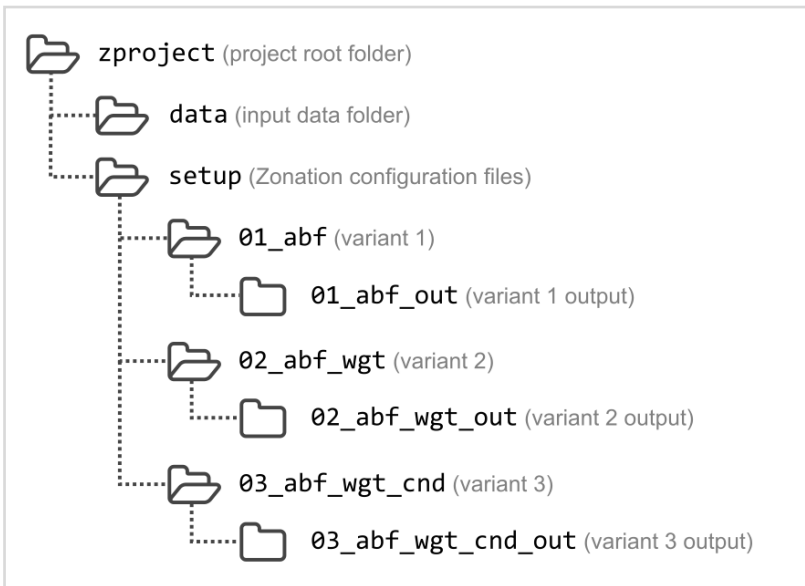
zproject (project root folder)

data (input data folder)

setup (Zonation configuration files)

01_abf (variant 1)

01_abf_out (variant 1 output)

02_abf_wgt (variant 2)

02_abf_wgt_out (variant 2 output)

03_abf_wgt_cnd (variant 3)

03_abf_wgt_cnd_out (variant 3 output)